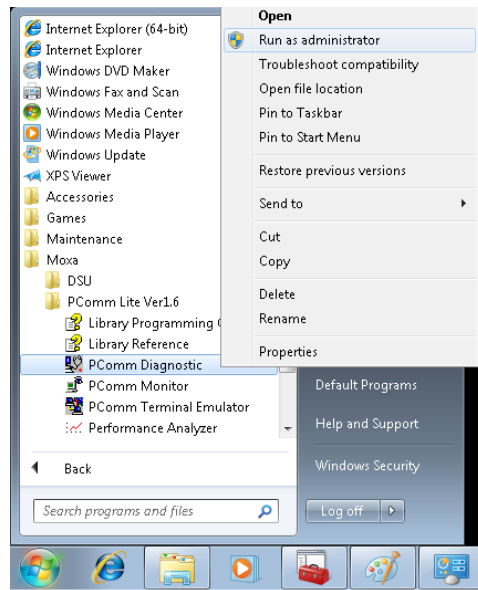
Internet Explorer (64-bit)
Internet Explorer
Windows DVD Maker
Windows Fax and Scan
Windows Media Center
Windows Media Player
Windows Update
XPS Viewer
Accessories
Games
Maintenance
Moxa
DSU
PComm Lite Ver1.6
Library Programming G
Library Reference
PComm Diagnostic
PComm Monitor
PComm Terminal Emulator
Performance Analyzer

Back

Search programs and files

Open
Run as administrator
Troubleshoot compatibility
Open file location
Pin to Taskbar
Pin to Start Menu
Restore previous versions
Send to
Cut
Copy
Delete
Rename
Properties

Default Programs
Help and Support
Windows Security
Log off